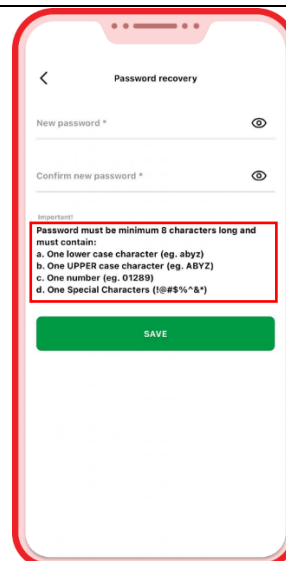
Password recovery

New password *

Confirm new password *

Important!

Password must be minimum 8 characters long and must contain:
a. One lower case character (eg. abyz)
b. One UPPER case character (eg. ABYZ)
c. One number (eg. 01289)
d. One Special Characters (!@#$%^&*)

SAVE